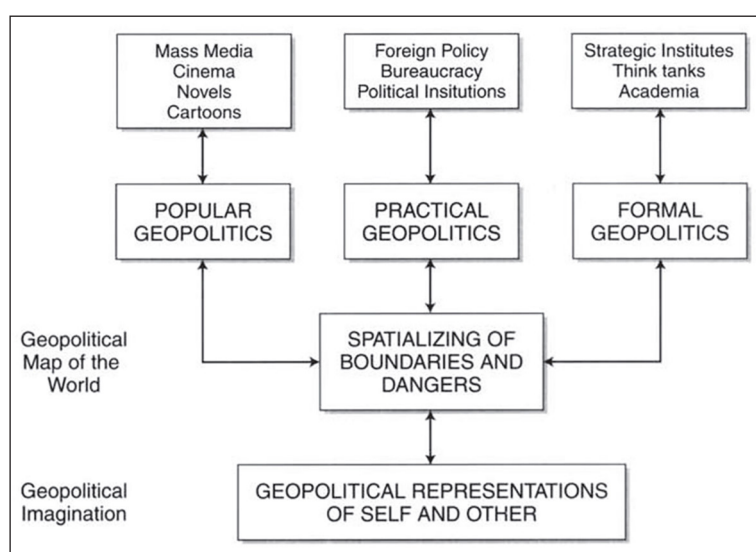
Mass Media
Cinema
Novels
Cartoons

Foreign Policy
Bureaucracy
Political Insitutions

Strategic Institutes
Think tanks
Academia

POPULAR GEOPOLITICS

PRACTICAL GEOPOLITICS

FORMAL GEOPOLITICS

Geopolitical Map of the World

SPATIALIZING OF BOUNDARIES AND DANGERS

Geopolitical Imagination

GEOPOLITICAL REPRESENTATIONS OF SELF AND OTHER